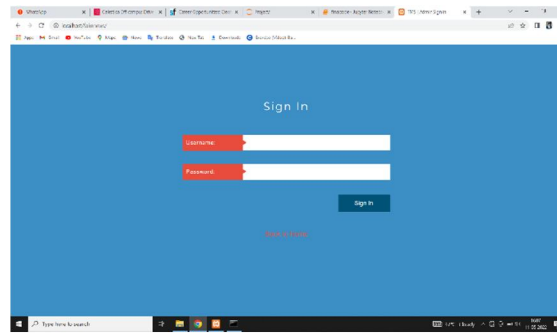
WhatsApp | Collection Of Campus Drive | Career Opportunities Cloud | Project | Resources - Angular Material | TRS | Admin Signin

localhost/folder/trs/

Apps | Gmail | YouTube | Maps | News | Translate | Hot Fix | Downloads | Exercise Without Ba...

Sign In

Username:

Password:

Sign In

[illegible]

Type here to search

17°C Cloudy

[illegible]